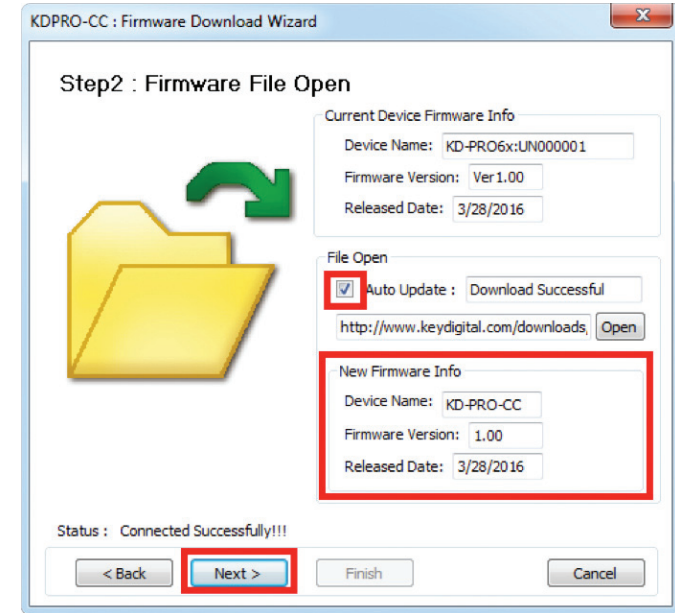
KDPRO-CC : Firmware Download Wizard

Step2 : Firmware File Open

Current Device Firmware Info

Device Name: KD-PRO6x:UN000001

Firmware Version: Ver1.00

Released Date: 3/28/2016

File Open

Auto Update : Download Successful

http://www.keydigital.com/downloads, Open

New Firmware Info

Device Name: KD-PRO-CC

Firmware Version: 1.00

Released Date: 3/28/2016

Status : Connected Successfully!!!

< Back

Next >

Finish

Cancel